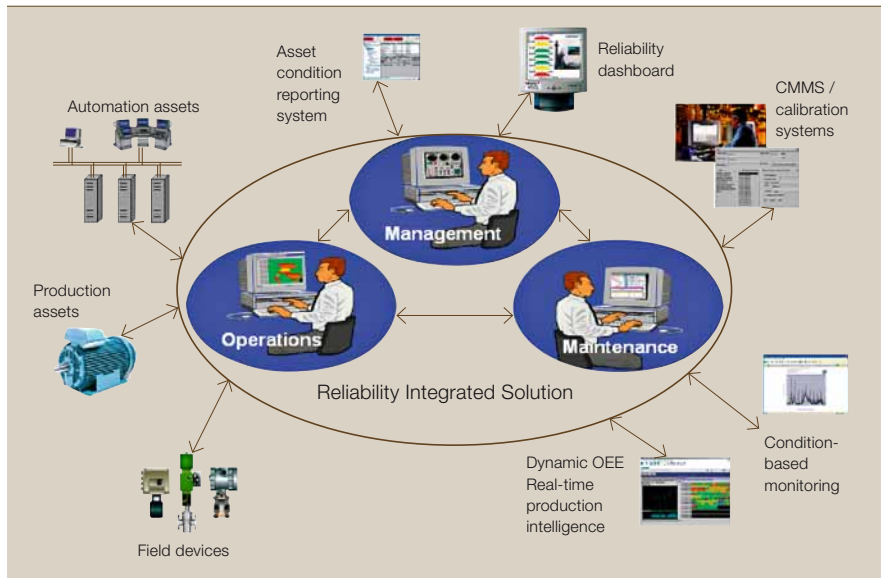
Asset condition reporting system

Reliability dashboard

CMMS / calibration systems

Automation assets

Management

Operations

Maintenance

Production assets

Reliability Integrated Solution

Condition-based monitoring

Dynamic OEE Real-time production intelligence

Field devices